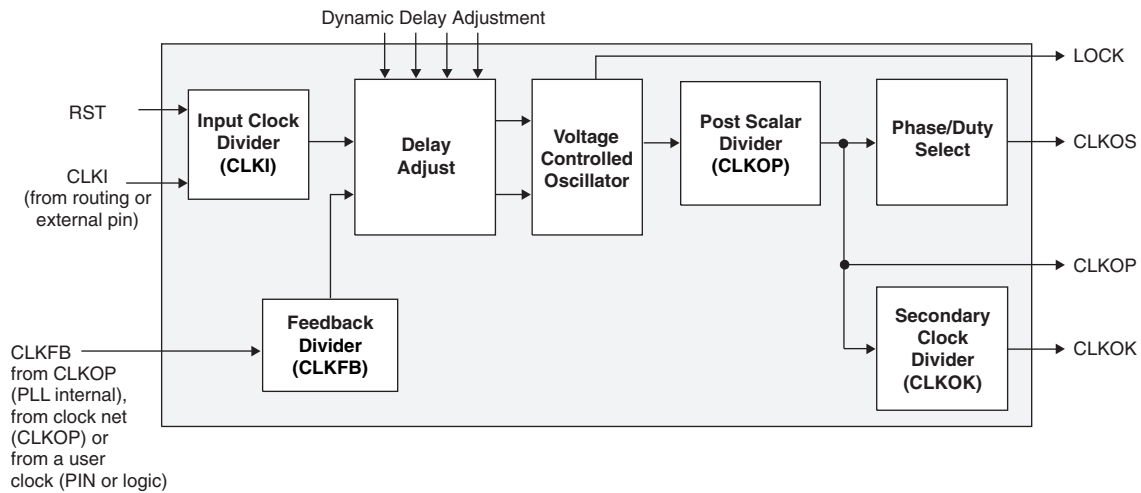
Dynamic Delay Adjustment

LOCK

RST

Input Clock Divider (CLKI)

CLKI (from routing or external pin)

Delay Adjust

Voltage Controlled Oscillator

Post Scalar Divider (CLKOP)

Phase/Duty Select

CLKOS

CLKOP

Feedback Divider (CLKFB)

CLKFB from CLKOP (PLL internal), from clock net (CLKOP) or from a user clock (PIN or logic)

Secondary Clock Divider (CLKOK)

CLKOK